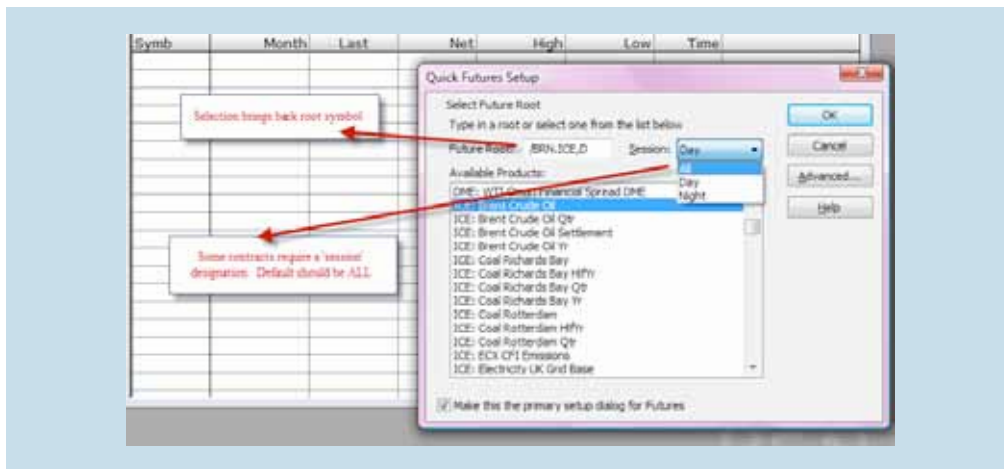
| Symb | Month | Last | Net | High | Low | Time |
|---|---|---|---|---|---|---|

Quick Futures Setup

Selection brings back root symbol

Select Future Root

Type in a root or select one from the list below

Future Root: /BRN.ICE,D

Session: Day

All
Day
Night

Available Products:

DME: WTI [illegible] Financial Spread DME
ICE: Brent Crude Oil
ICE: Brent Crude Oil Qtr
ICE: Brent Crude Oil Settlement
ICE: Brent Crude Oil Yr
ICE: Coal Richards Bay
ICE: Coal Richards Bay HlfYr
ICE: Coal Richards Bay Qtr
ICE: Coal Richards Bay Yr
ICE: Coal Rotterdam
ICE: Coal Rotterdam HlfYr
ICE: Coal Rotterdam Qtr
ICE: ECX CFI Emissions
ICE: Electricity UK Grid Base

Some contracts require a 'session' designation. Default should be ALL

Make this the primary setup dialog for Futures

OK

Cancel

Advanced...

Help